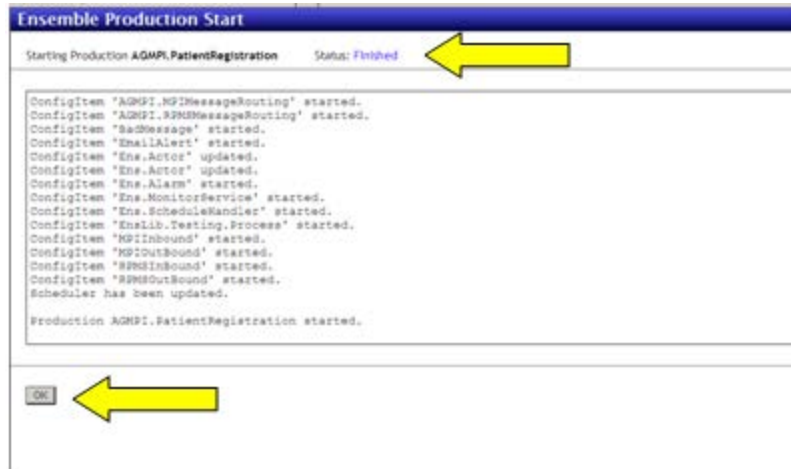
Ensemble Production Start

Starting Production AGMPI.PatientRegistration Status: Finished

ConfigItem 'AGMPI.MPIMessageRouting' started.
ConfigItem 'AGMPI.RPMSMessageRouting' started.
ConfigItem 'BadMessage' started.
ConfigItem 'EmailAlert' started.
ConfigItem 'Ens.Actor' updated.
ConfigItem 'Ens.Actor' updated.
ConfigItem 'Ens.Alarm' started.
ConfigItem 'Ens.MonitorService' started.
ConfigItem 'Ens.ScheduleHandler' started.
ConfigItem 'EnsLib.Testing.Process' started.
ConfigItem 'MPIInbound' started.
ConfigItem 'MPIOutBound' started.
ConfigItem 'RPMSInBound' started.
ConfigItem 'RPMSOutBound' started.
Scheduler has been updated.

Production AGMPI.PatientRegistration started.

OK